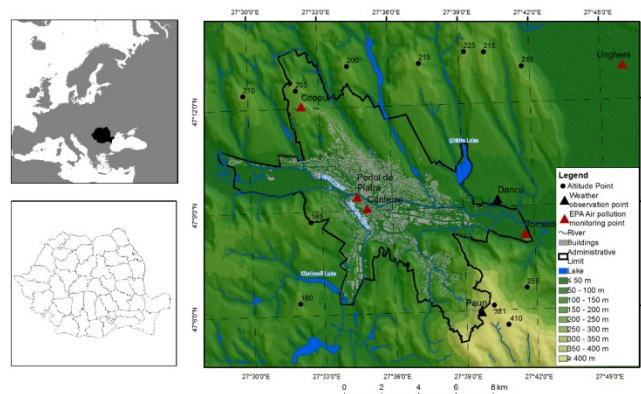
27°30'0"E 27°33'0"E 27°36'0"E 27°39'0"E 27°42'0"E 27°45'0"E

47°12'0"N
47°9'0"N
47°6'0"N

210
205
Copou
200
215
225
215
245
Ungheni
Ciric Lake
Podul de Piatra
Centrul
Dancu
185
Tomesti
Ciurbesti Lake
255
180
Paun
381
410

Legend
Atitude Point
Weather observation point
EPA Air pollution monitoring point
River
Buildings
Administrative Limit
Lake
< 50 m
50 - 100 m
100 - 150 m
150 - 200 m
200 - 250 m
250 - 300 m
300 - 350 m
350 - 400 m
> 400 m

27°30'0"E 27°33'0"E 27°36'0"E 27°39'0"E 27°42'0"E 27°45'0"E

0 2 4 6 8 km